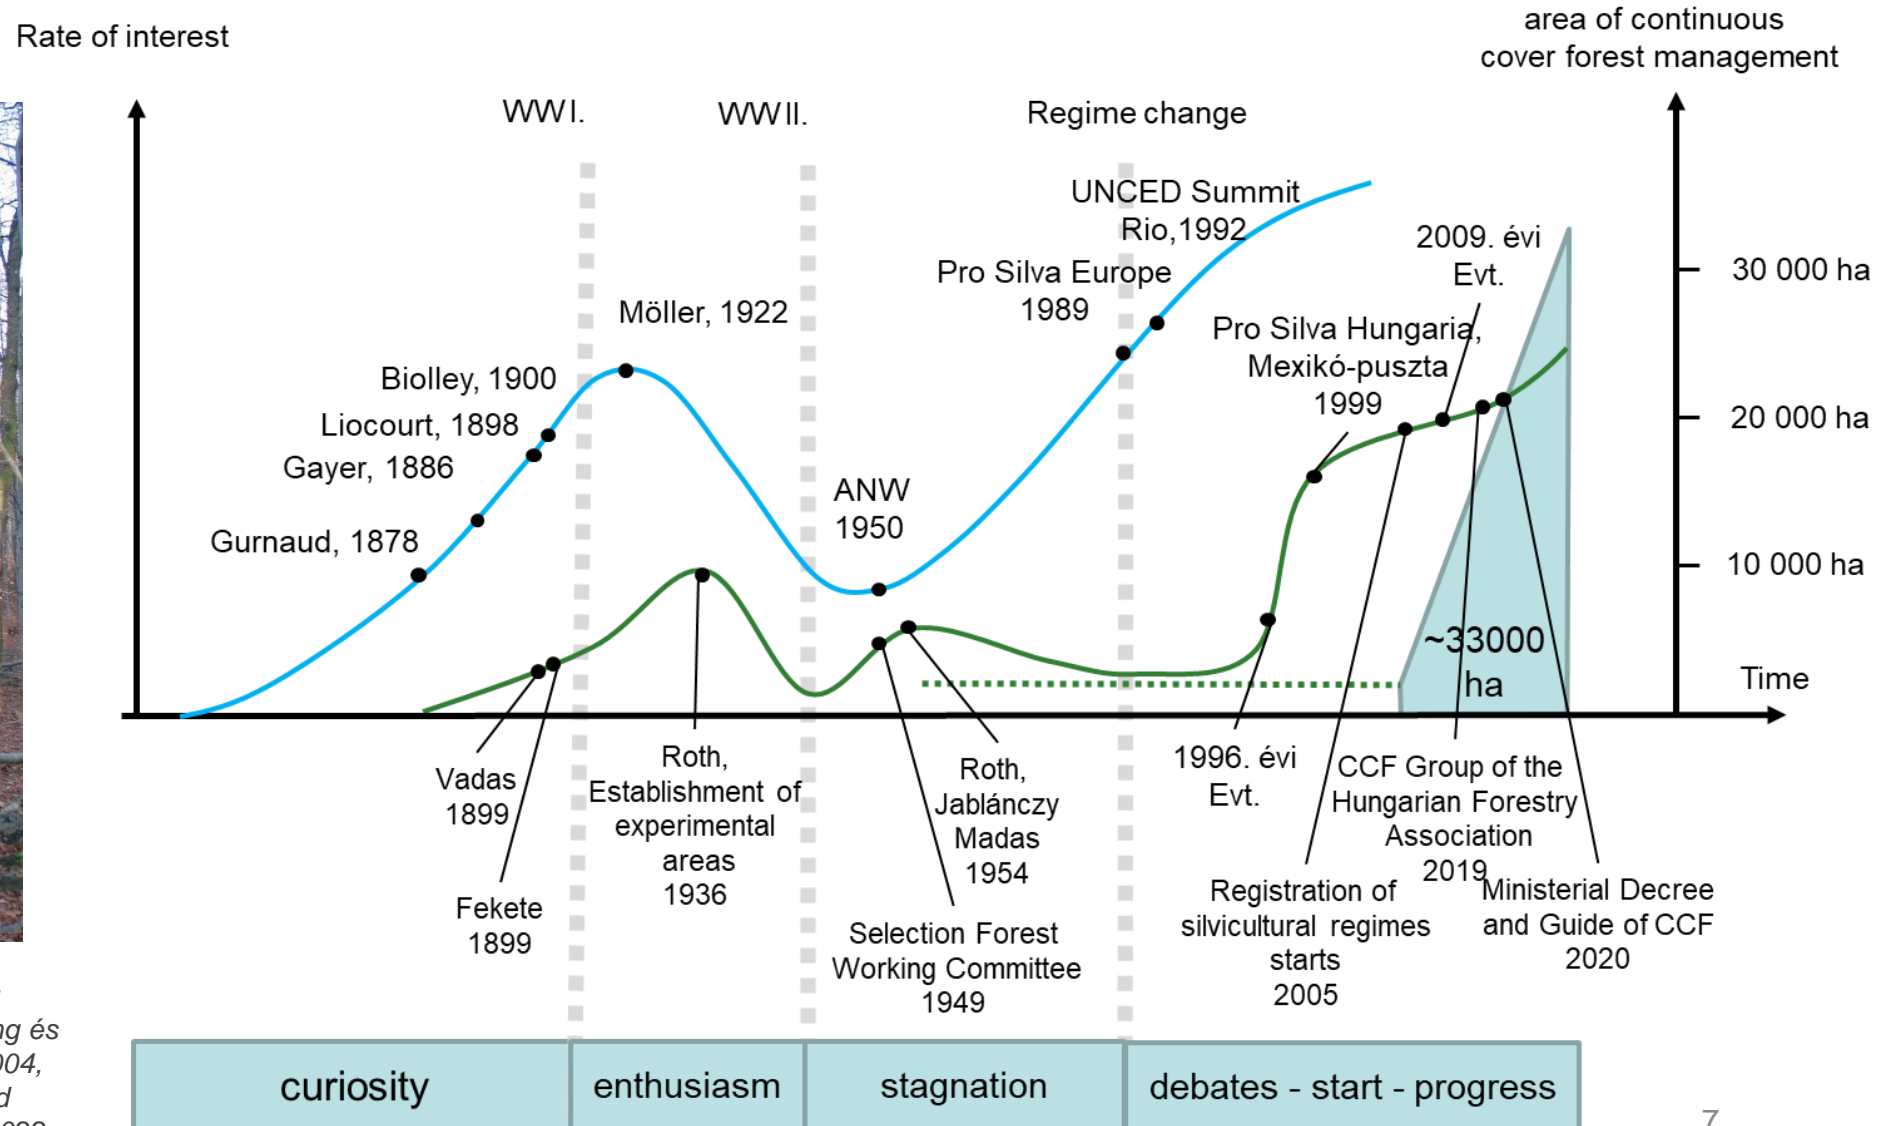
Rate of interest

area of continuous cover forest management

WWI.

WWII.

Regime change

UNCED Summit Rio,1992

Pro Silva Europe 1989

2009. évi Evt.

Möller, 1922

Pro Silva Hungaria, Mexikó-puszta 1999

Biolley, 1900

Liocourt, 1898

Gayer, 1886

Gurnaud, 1878

ANW 1950

30 000 ha

20 000 ha

10 000 ha

~33000 ha

Time

Vadas 1899

Fekete 1899

Roth, Establishment of experimental areas 1936

Roth, Jablánczy Madas 1954

Selection Forest Working Committee 1949

1996. évi Evt.

CCF Group of the Hungarian Forestry Association 2019

Registration of silvicultural regimes starts 2005

Ministerial Decree and Guide of CCF 2020

ng és
004,
d

| curiosity | enthusiasm | stagnation | debates - start - progress |
|---|---|---|---|

7